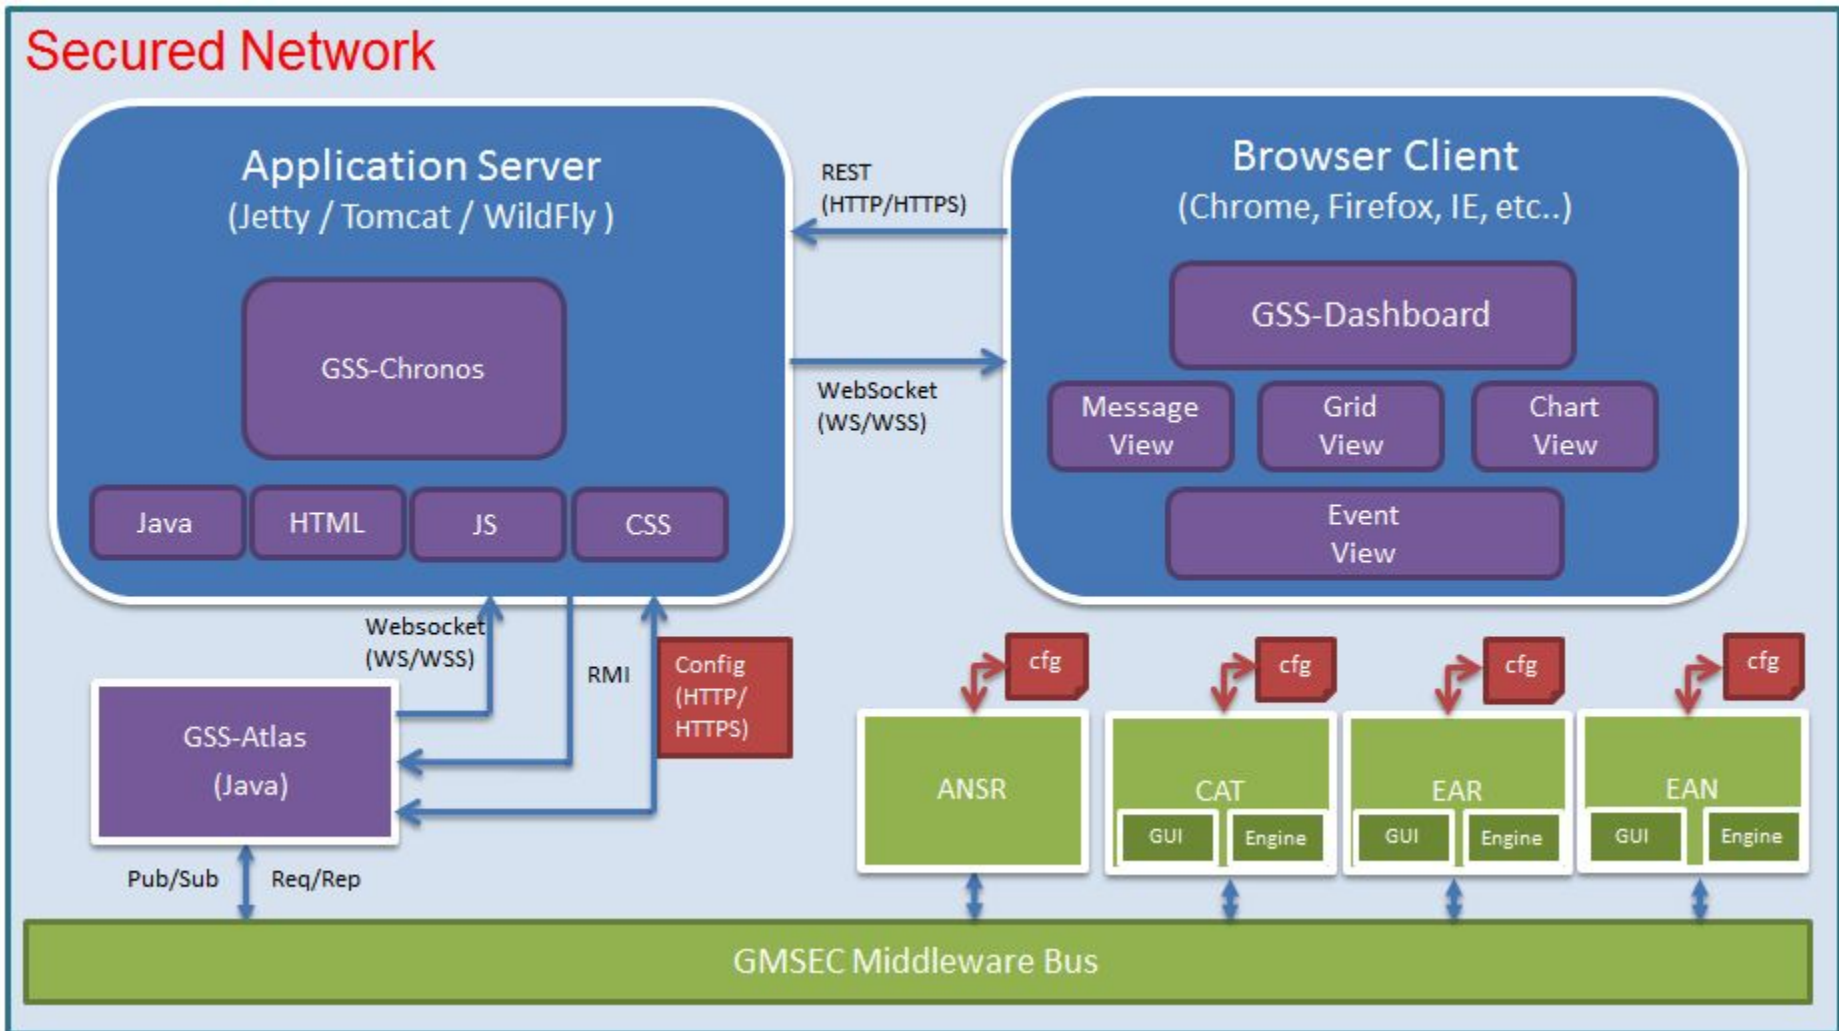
Secured Network

Application Server
(Jetty / Tomcat / WildFly )

GSS-Chronos

Java HTML JS CSS

REST
(HTTP/HTTPS)

WebSocket
(WS/WSS)

Browser Client
(Chrome, Firefox, IE, etc..)

GSS-Dashboard

Message View

Grid View

Chart View

Event View

Websocket
(WS/WSS)

RMI

Config
(HTTP/
HTTPS)

GSS-Atlas
(Java)

Pub/Sub

Req/Rep

cfg

cfg

cfg

cfg

ANSR

CAT
GUI Engine

EAR
GUI Engine

EAN
GUI Engine

GMSEC Middleware Bus